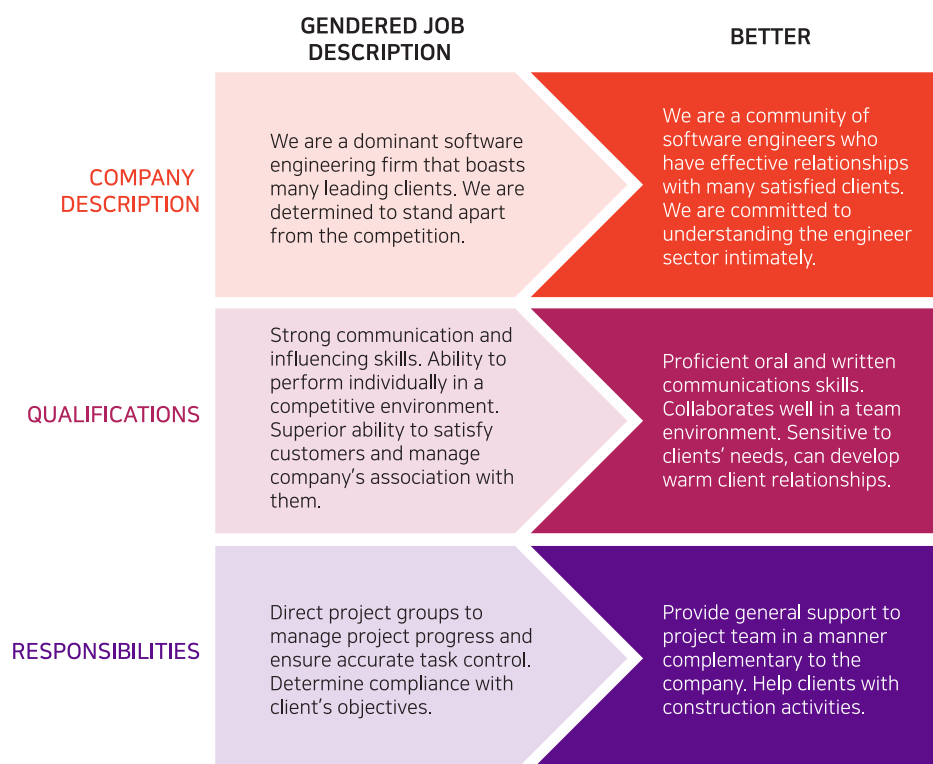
| | GENDERED JOB DESCRIPTION | BETTER |
|---|---|---|
| COMPANY DESCRIPTION | We are a dominant software engineering firm that boasts many leading clients. We are determined to stand apart from the competition. | We are a community of software engineers who have effective relationships with many satisfied clients. We are committed to understanding the engineer sector intimately. |
| QUALIFICATIONS | Strong communication and influencing skills. Ability to perform individually in a competitive environment. Superior ability to satisfy customers and manage company's association with them. | Proficient oral and written communications skills. Collaborates well in a team environment. Sensitive to clients' needs, can develop warm client relationships. |
| RESPONSIBILITIES | Direct project groups to manage project progress and ensure accurate task control. Determine compliance with client's objectives. | Provide general support to project team in a manner complementary to the company. Help clients with construction activities. |